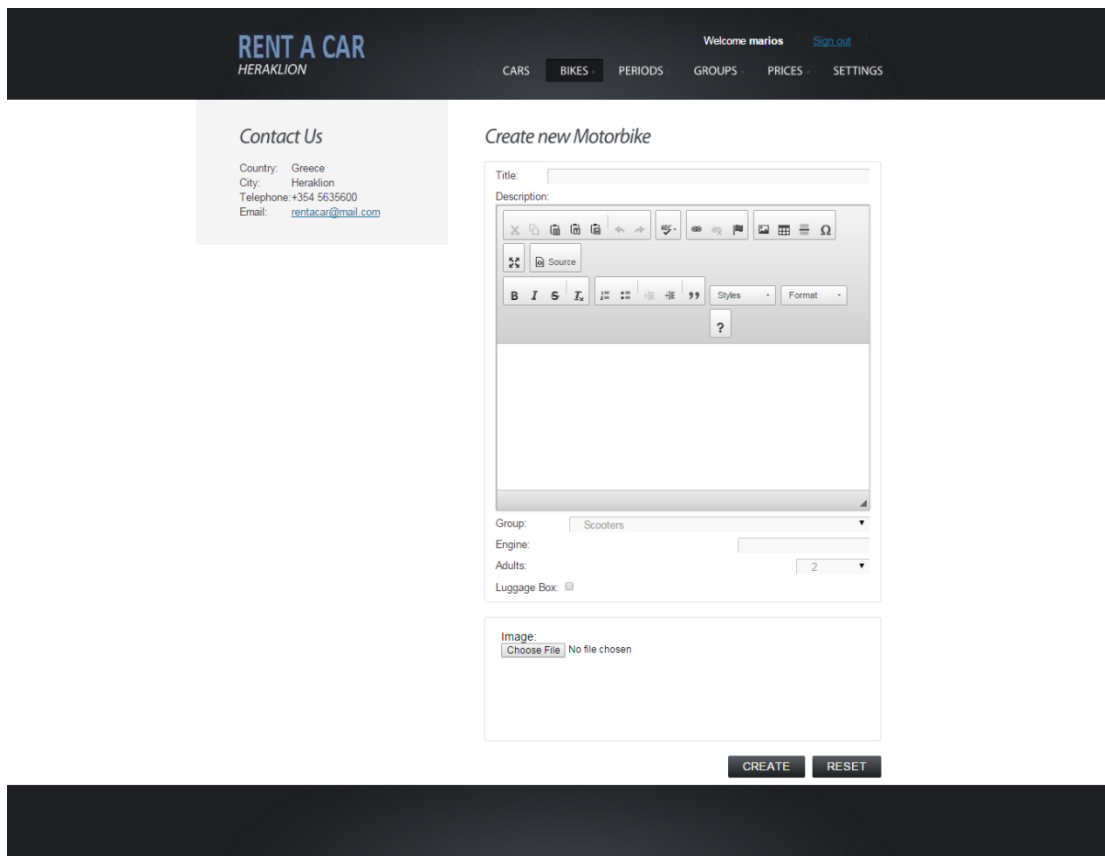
RENT A CAR
HERAKLION

Welcome marios Sign out

CARS BIKES PERIODS GROUPS PRICES SETTINGS

Contact Us

Country: Greece
City: Heraklion
Telephone: +354 5635600
Email: rentacar@mail.com

Create new Motorbike

Title:
Description:

Source

B I S $I_x$ 99 Styles Format

?

Group: Scooters
Engine:
Adults: 2
Luggage Box:

Image:
Choose File No file chosen

CREATE RESET